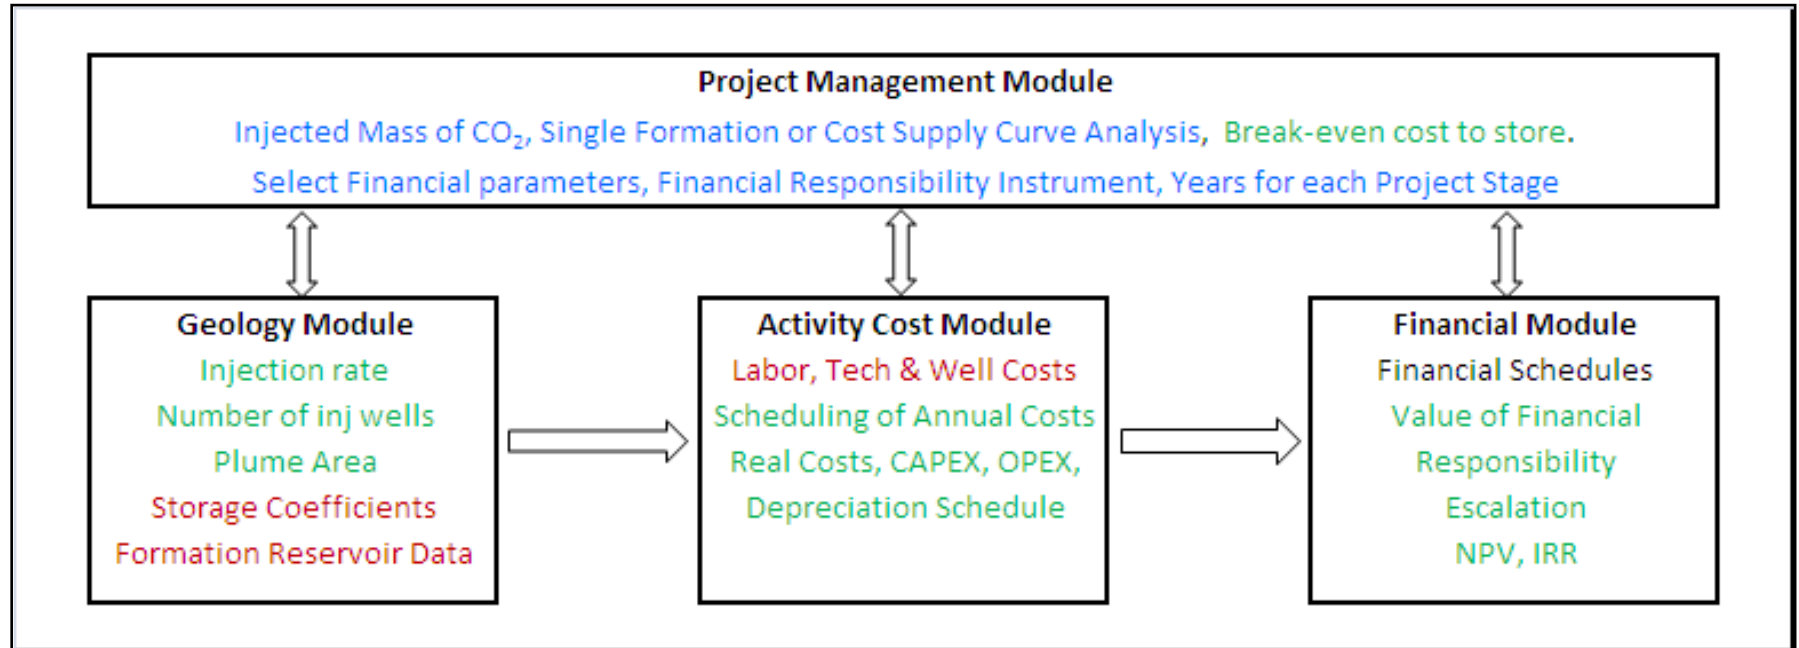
Project Management Module

Injected Mass of $CO_2$, Single Formation or Cost Supply Curve Analysis, Break-even cost to store.

Select Financial parameters, Financial Responsibility Instrument, Years for each Project Stage

Geology Module
Injection rate
Number of inj wells
Plume Area
Storage Coefficients
Formation Reservoir Data

Activity Cost Module
Labor, Tech & Well Costs
Scheduling of Annual Costs
Real Costs, CAPEX, OPEX,
Depreciation Schedule

Financial Module
Financial Schedules
Value of Financial
Responsibility
Escalation
NPV, IRR